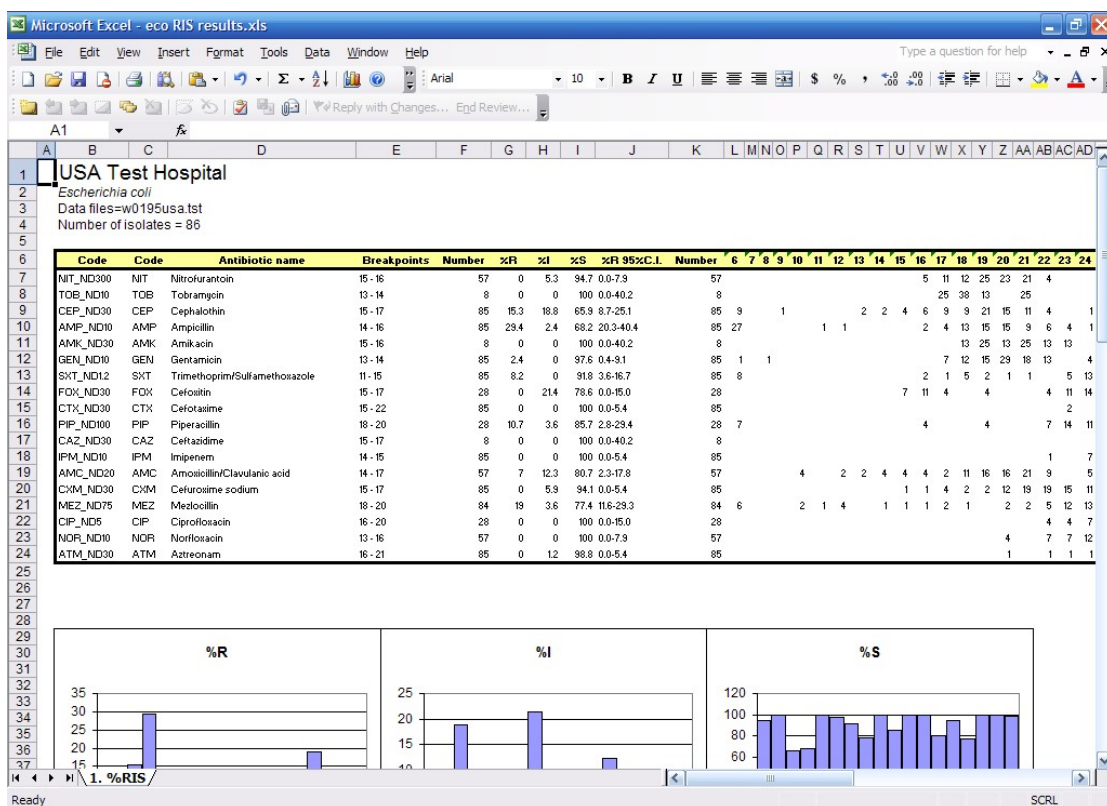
Microsoft Excel - eco RIS results.xls

File Edit View Insert Format Tools Data Window Help

Type a question for help

Arial 10 B I U $ %

Reply with Changes... End Review...

A1 fx

| | A | B | C | D | E | F | G | H | I | J | K |
|---|---|---|---|---|---|---|---|---|---|---|---|
| 1 | | USA Test Hospital | | | | | | | | | |
| 2 | | Escherichia coli | | | | | | | | | |
| 3 | | Data files=w0195usa.tst | | | | | | | | | |
| 4 | | Number of isolates = 86 | | | | | | | | | |
| 5 | | | | | | | | | | | |
| 6 | | Code | Code | Antibiotic name | Breakpoints | Number | %R | %I | %S | %R 95%C.I. | Number |
| 7 | | NIT_ND300 | NIT | Nitrofurantoin | 15 - 16 | 57 | 0 | 5.3 | 94.7 | 0.0-7.9 | 57 |
| 8 | | TOB_ND10 | TOB | Tobramycin | 13 - 14 | 8 | 0 | 0 | 100 | 0.0-40.2 | 8 |
| 9 | | CEP_ND30 | CEP | Cephalothin | 15 - 17 | 85 | 15.3 | 18.8 | 65.9 | 8.7-25.1 | 85 |
| 10 | | AMP_ND10 | AMP | Ampicillin | 14 - 16 | 85 | 29.4 | 2.4 | 68.2 | 20.3-40.4 | 85 |
| 11 | | AMK_ND30 | AMK | Amikacin | 15 - 16 | 8 | 0 | 0 | 100 | 0.0-40.2 | 8 |
| 12 | | GEN_ND10 | GEN | Gentamicin | 13 - 14 | 85 | 2.4 | 0 | 97.6 | 0.4-9.1 | 85 |
| 13 | | SXT_ND1.2 | SXT | Trimethoprim/Sulfamethoxazole | 11 - 15 | 85 | 8.2 | 0 | 91.8 | 3.6-16.7 | 85 |
| 14 | | FOX_ND30 | FOX | Cefoxitin | 15 - 17 | 28 | 0 | 21.4 | 78.6 | 0.0-15.0 | 28 |
| 15 | | CTX_ND30 | CTX | Cefotaxime | 15 - 22 | 85 | 0 | 0 | 100 | 0.0-5.4 | 85 |
| 16 | | PIP_ND100 | PIP | Piperacillin | 18 - 20 | 28 | 10.7 | 3.6 | 85.7 | 2.8-29.4 | 28 |
| 17 | | CAZ_ND30 | CAZ | Ceftazidime | 15 - 17 | 8 | 0 | 0 | 100 | 0.0-40.2 | 8 |
| 18 | | IPM_ND10 | IPM | Imipenem | 14 - 15 | 85 | 0 | 0 | 100 | 0.0-5.4 | 85 |
| 19 | | AMC_ND20 | AMC | Amoxicillin/Clavulanic acid | 14 - 17 | 57 | 7 | 12.3 | 80.7 | 2.3-17.8 | 57 |
| 20 | | CXM_ND30 | CXM | Cefuroxime sodium | 15 - 17 | 85 | 0 | 5.9 | 94.1 | 0.0-5.4 | 85 |
| 21 | | MEZ_ND75 | MEZ | Mezlocillin | 18 - 20 | 84 | 19 | 3.6 | 77.4 | 11.6-29.3 | 84 |
| 22 | | CIP_ND5 | CIP | Ciprofloxacin | 16 - 20 | 28 | 0 | 0 | 100 | 0.0-15.0 | 28 |
| 23 | | NOR_ND10 | NOR | Norfloxacin | 13 - 16 | 57 | 0 | 0 | 100 | 0.0-7.9 | 57 |
| 24 | | ATM_ND30 | ATM | Aztreonam | 16 - 21 | 85 | 0 | 1.2 | 98.8 | 0.0-5.4 | 85 |

L M N O P Q R S T U V W X Y Z AA AB AC AD
6 7 8 9 10 11 12 13 14 15 16 17 18 19 20 21 22 23 24

5 11 12 25 23 21 4
25 38 13 25
9 1 2 2 4 6 9 9 21 15 11 4 1
27 1 1 2 4 13 15 15 9 6 4 1
13 25 13 25 13 13
1 1 7 12 15 29 18 13 4
8 2 1 5 2 1 1 5 13
7 11 4 4 4 11 14
2
7 4 4 7 14 11
1 7
4 2 2 4 4 4 2 11 16 16 21 9 5
1 1 4 2 2 12 19 19 15 11
6 2 1 4 1 1 1 2 1 2 2 5 12 13
4 4 7
4 7 7 12
1 1 1 1

25
26
27
28
29
30 %R
31
32
33
34
35
36
37

%R: 35 30 25 20 15

%I: 25 20 15 10

%S: 120 100 80 60

1. %RIS

Ready SCRL